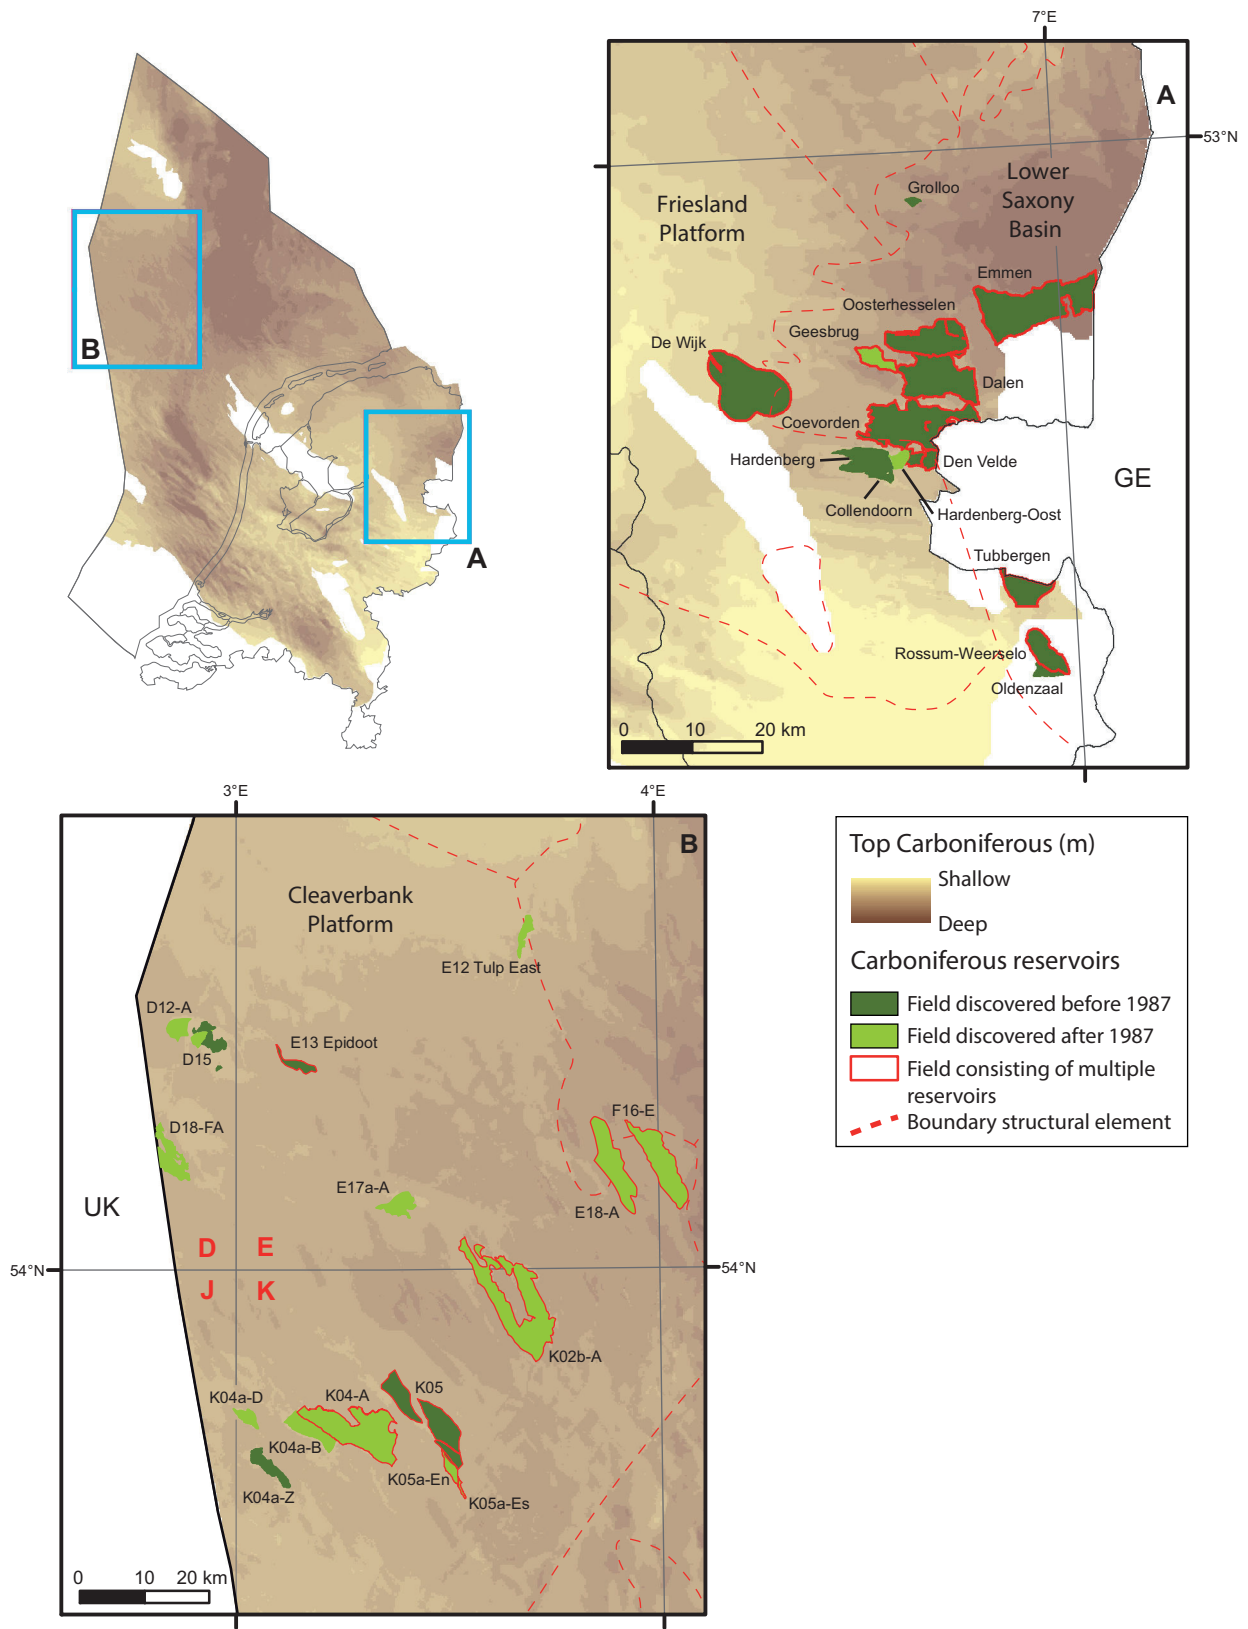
B

A

7°E

A

53°N

Friesland Platform

Grolloo

Lower Saxony Basin

Emmen

Oosterhesselen

Geesbrug

De Wijk

Dalen

Coevorden

Hardenberg

Den Velde

GE

Collendoorn

Hardenberg-Oost

Tubbergen

Rossum-Weerselo

Oldenzaal

0 10 20 km

3°E

4°E

B

Cleaverbank Platform

E12 Tulp East

D12-A

D15

E13 Epidoot

D18-FA

F16-E

E17a-A

E18-A

UK

D E

54°N

54°N

J K

K02b-A

K04a-D

K04-A

K05

K04a-B

K04a-Z

K05a-En

K05a-Es

0 10 20 km

Top Carboniferous (m)
Shallow
Deep
Carboniferous reservoirs
Field discovered before 1987
Field discovered after 1987
Field consisting of multiple reservoirs
Boundary structural element